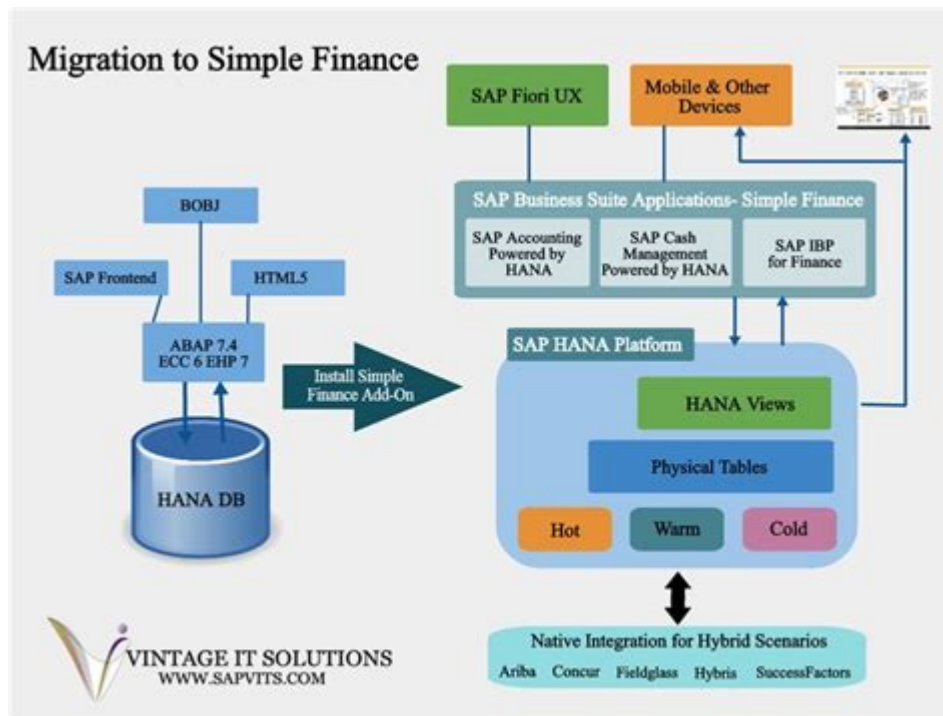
Migration to Simple Finance

SAP Fiori UX

Mobile & Other Devices

BOBJ

SAP Frontend

HTML5

ABAP 7.4
ECC 6 EHP 7

HANA DB

Install Simple Finance Add-On

SAP Business Suite Applications- Simple Finance

SAP Accounting Powered by HANA

SAP Cash Management Powered by HANA

SAP IBP for Finance

SAP HANA Platform

HANA Views

Physical Tables

Hot

Warm

Cold

Native Integration for Hybrid Scenarios

Ariba Concur Fieldglass Hybris SuccessFactors

VINTAGE IT SOLUTIONS
WWW.SAPVITS.COM